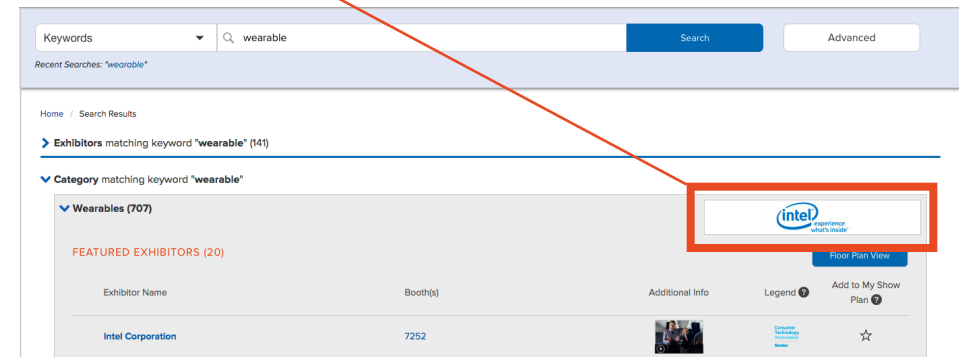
Keywords

wearable

Search

Advanced

Recent Searches: "wearable"

Home / Search Results

Exhibitors matching keyword "wearable" (141)

Category matching keyword "wearable"

Wearables (707)

intel experience what's inside

FEATURED EXHIBITORS (20)

Floor Plan View

| Exhibitor Name | Booth(s) | Additional Info | Legend | Add to My Show Plan |
|---|---|---|---|---|
| Intel Corporation | 7252 | | Consumer Technology Association Member | ☆ |